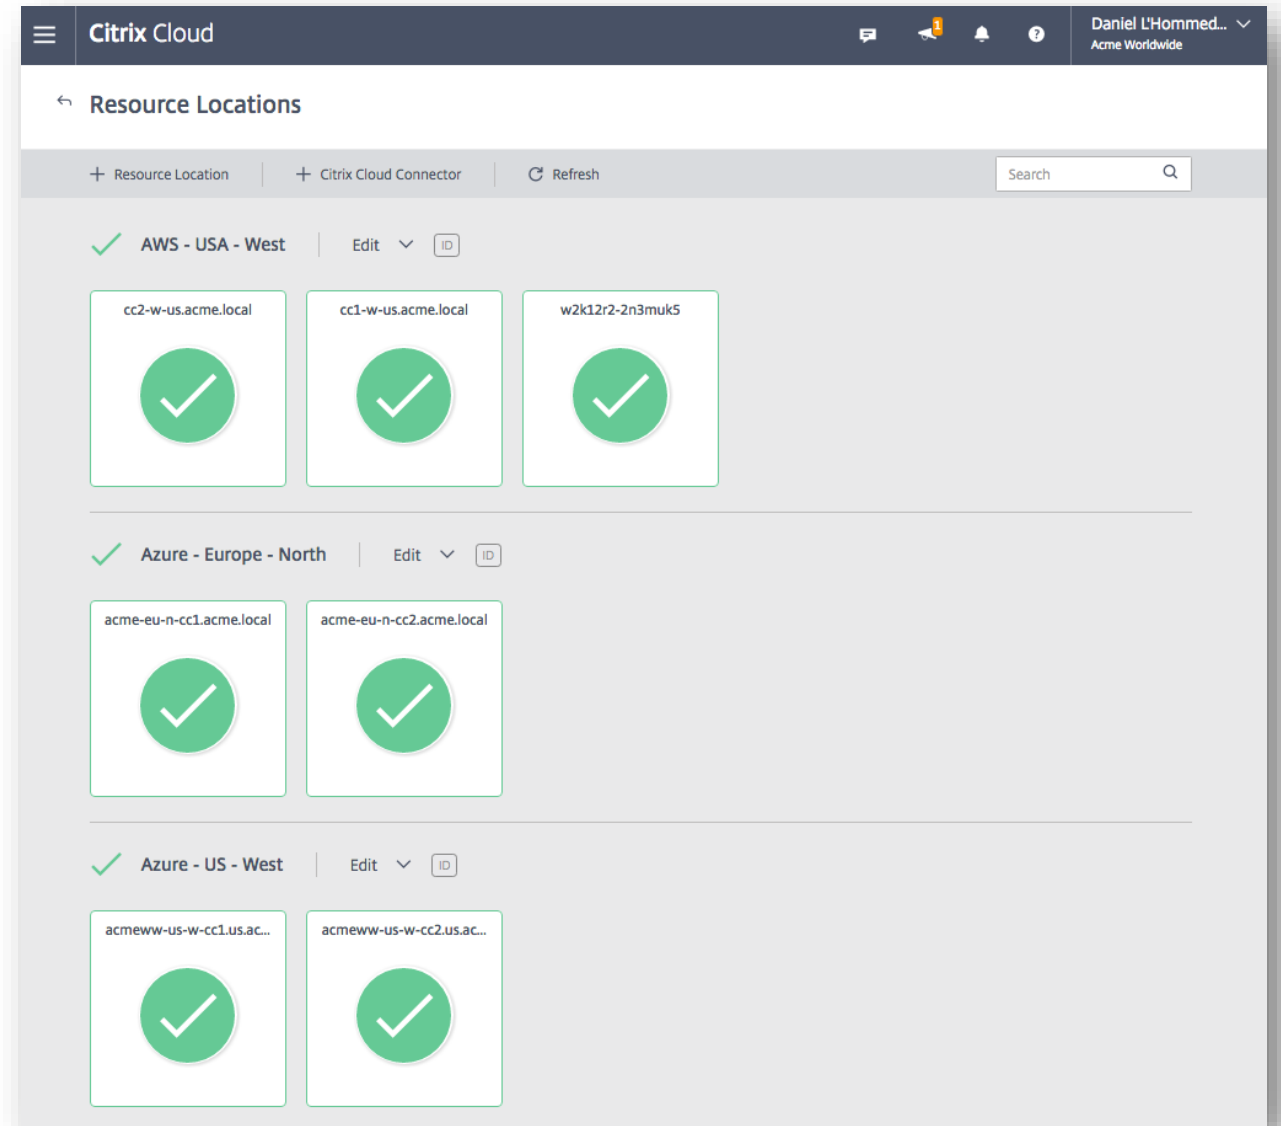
Citrix Cloud

1

Daniel L'Hommed...
Acme Worldwide

Resource Locations

+ Resource Location
+ Citrix Cloud Connector
Refresh
Search

AWS - USA - West
Edit
ID

cc2-w-us.acme.local
cc1-w-us.acme.local
w2k12r2-2n3muk5

Azure - Europe - North
Edit
ID

acme-eu-n-cc1.acme.local
acme-eu-n-cc2.acme.local

Azure - US - West
Edit
ID

acmeww-us-w-cc1.us.ac...
acmeww-us-w-cc2.us.ac...